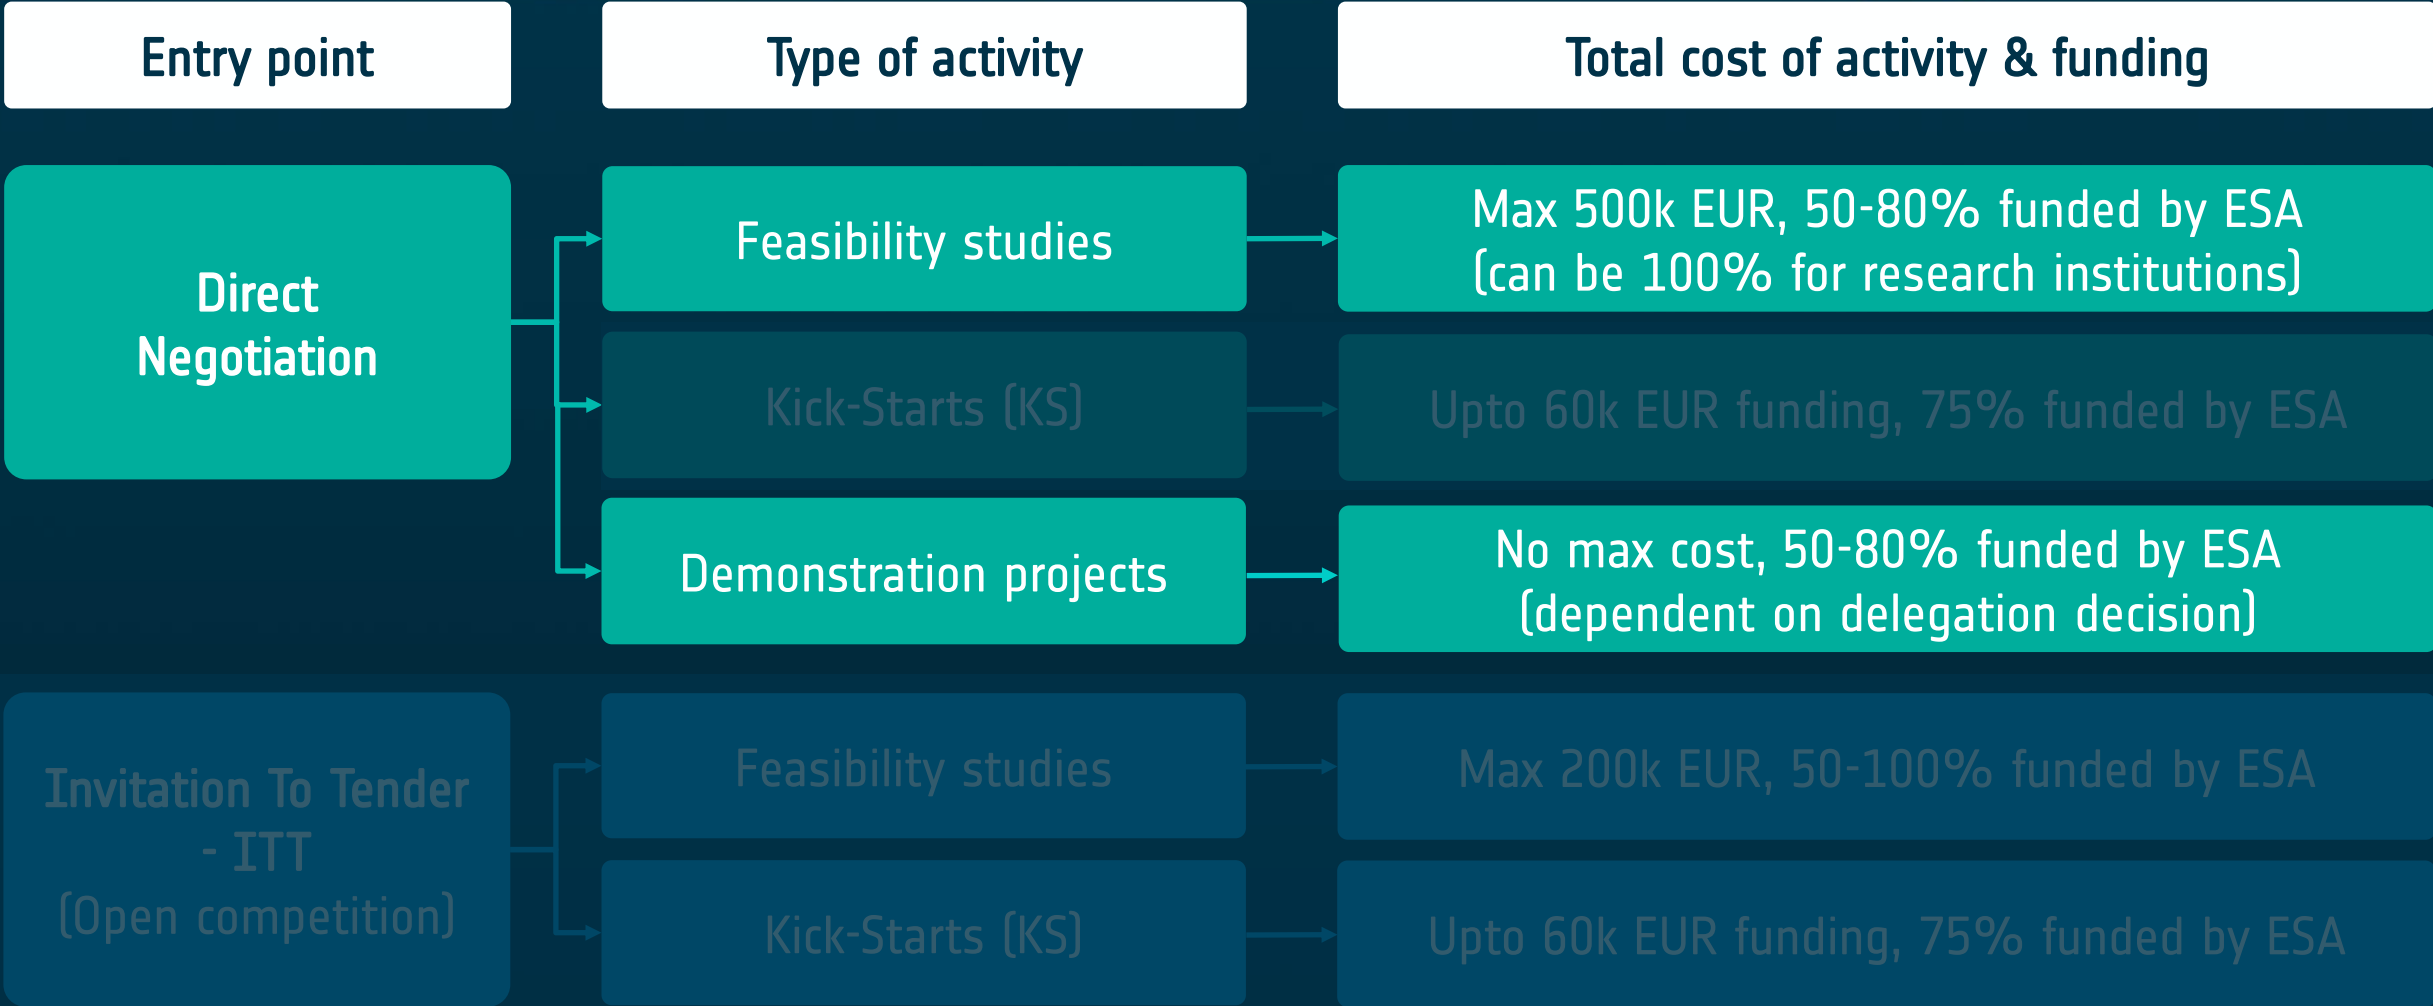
Entry point

Type of activity

Total cost of activity & funding

Direct Negotiation

Feasibility studies

Max 500k EUR, 50-80% funded by ESA (can be 100% for research institutions)

Kick-Starts (KS)

Upto 60k EUR funding, 75% funded by ESA

Demonstration projects

No max cost, 50-80% funded by ESA (dependent on delegation decision)

Invitation To Tender - ITT (Open competition)

Feasibility studies

Max 200k EUR, 50-100% funded by ESA

Kick-Starts (KS)

Upto 60k EUR funding, 75% funded by ESA